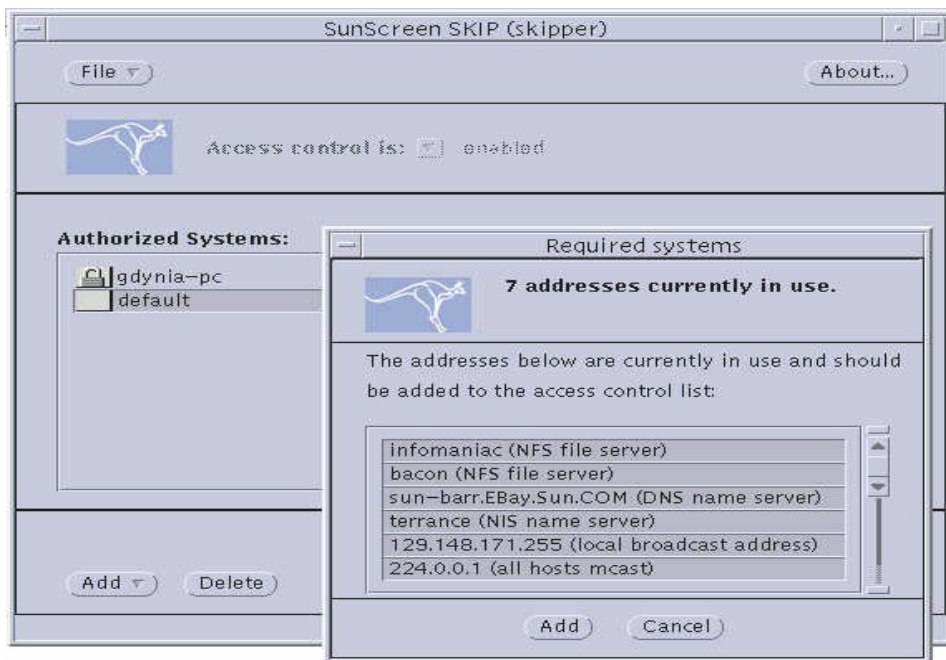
SunScreen SKIP (skipper)

File

About...

Access control is: enabled

Authorized Systems:

gdynia-pc
default

Add

Delete

Required systems

7 addresses currently in use.

The addresses below are currently in use and should be added to the access control list:

infomaniac (NFS file server)
bacon (NFS file server)
sun-barr.EBay.Sun.COM (DNS name server)
terrance (NIS name server)
129.148.171.255 (local broadcast address)
224.0.0.1 (all hosts mcast)

Add

Cancel